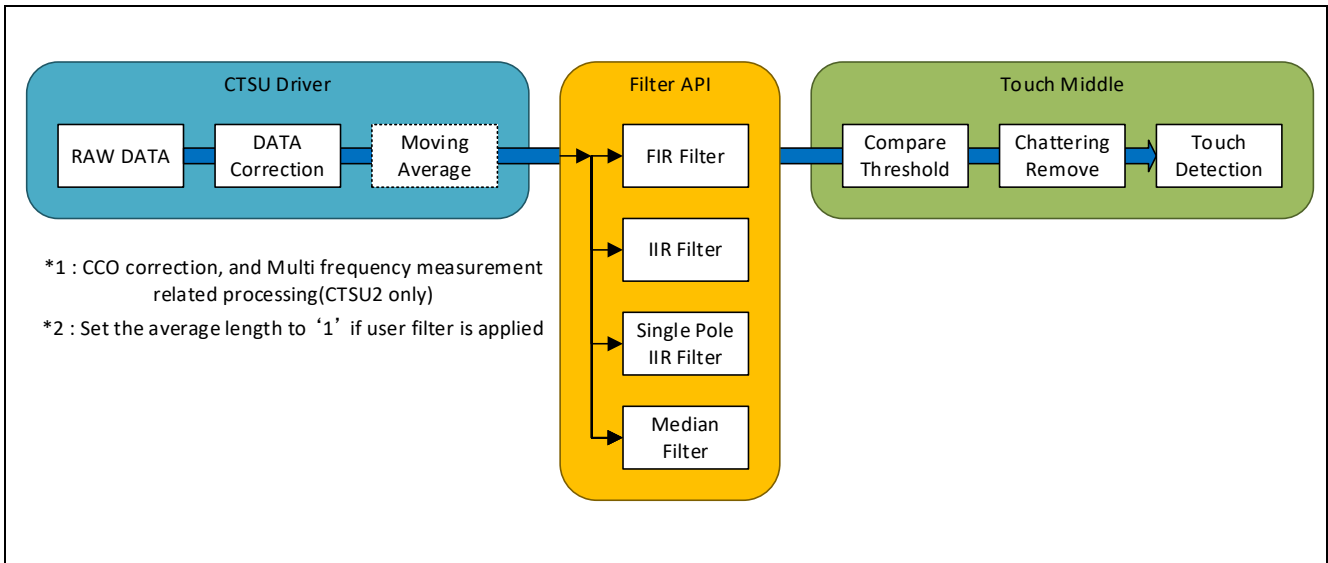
CTSU Driver

RAW DATA

DATA Correction

Moving Average

Filter API

FIR Filter

IIR Filter

Single Pole IIR Filter

Median Filter

Touch Middle

Compare Threshold

Chattering Remove

Touch Detection

*1 : CCO correction, and Multi frequency measurement related processing(CTSU2 only)

*2 : Set the average length to‘1’if user filter is applied